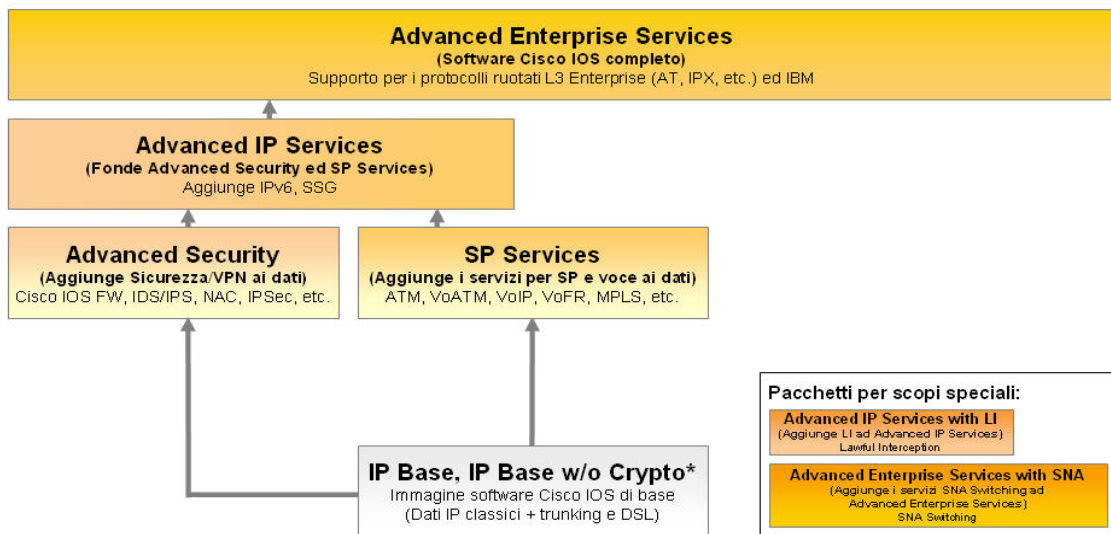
Advanced Enterprise Services
(Software Cisco IOS completo)
Supporto per i protocolli ruotati L3 Enterprise (AT, IPX, etc.) ed IBM

Advanced IP Services
(Fonde Advanced Security ed SP Services)
Aggiunge IPv6, SSG

Advanced Security
(Aggiunge Sicurezza/VPN ai dati)
Cisco IOS FW, IDS/IPS, NAC, IPSec, etc.

SP Services
(Aggiunge i servizi per SP e voce ai dati)
ATM, VoATM, VoIP, VoFR, MPLS, etc.

Pacchetti per scopi speciali:

Advanced IP Services with LI
(Aggiunge LI ad Advanced IP Services)
Lawful Interception

Advanced Enterprise Services with SNA
(Aggiunge i servizi SNA Switching ad Advanced Enterprise Services)
SNA Switching

IP Base, IP Base w/o Crypto*
Immagine software Cisco IOS di base
(Dati IP classici + trunking e DSL)